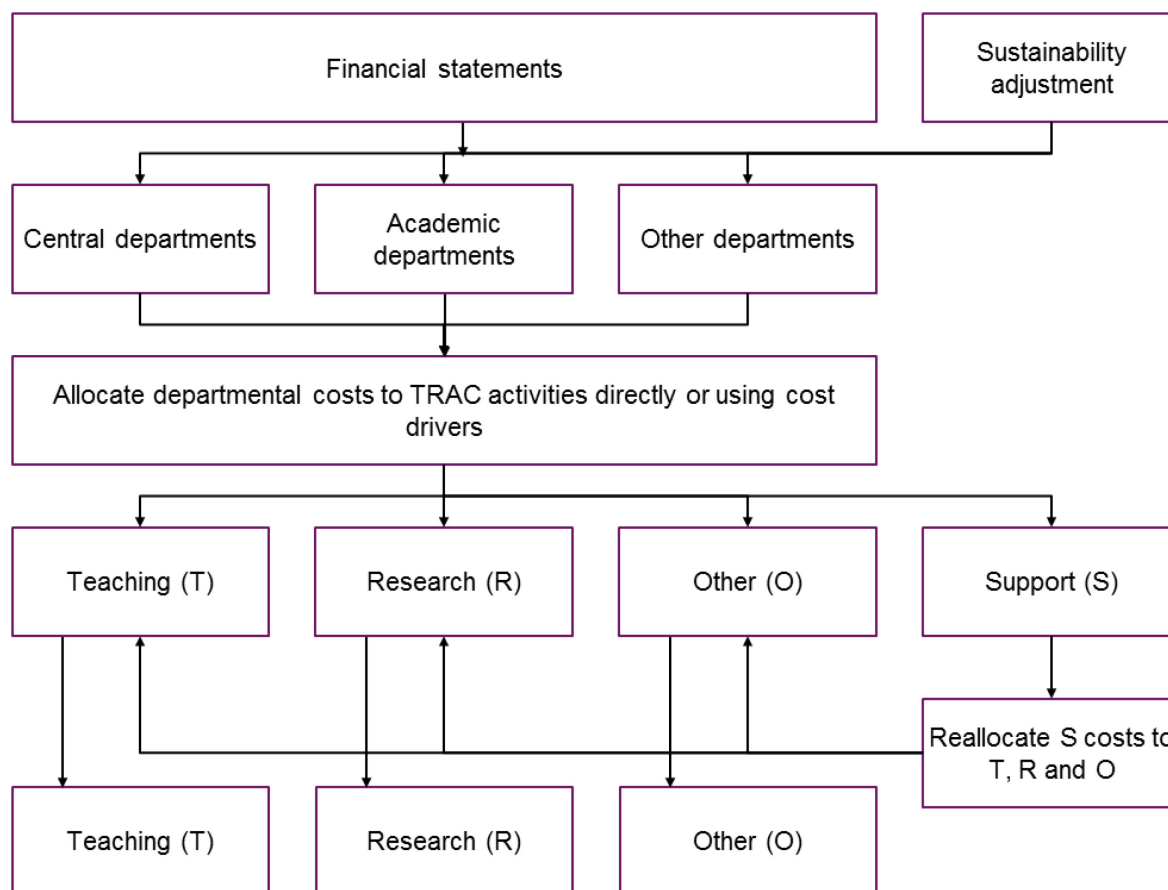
Financial statements

Sustainability adjustment

Central departments

Academic departments

Other departments

Allocate departmental costs to TRAC activities directly or using cost drivers

Teaching (T)

Research (R)

Other (O)

Support (S)

Reallocate S costs t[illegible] T, R and O

Teaching (T)

Research (R)

Other (O)